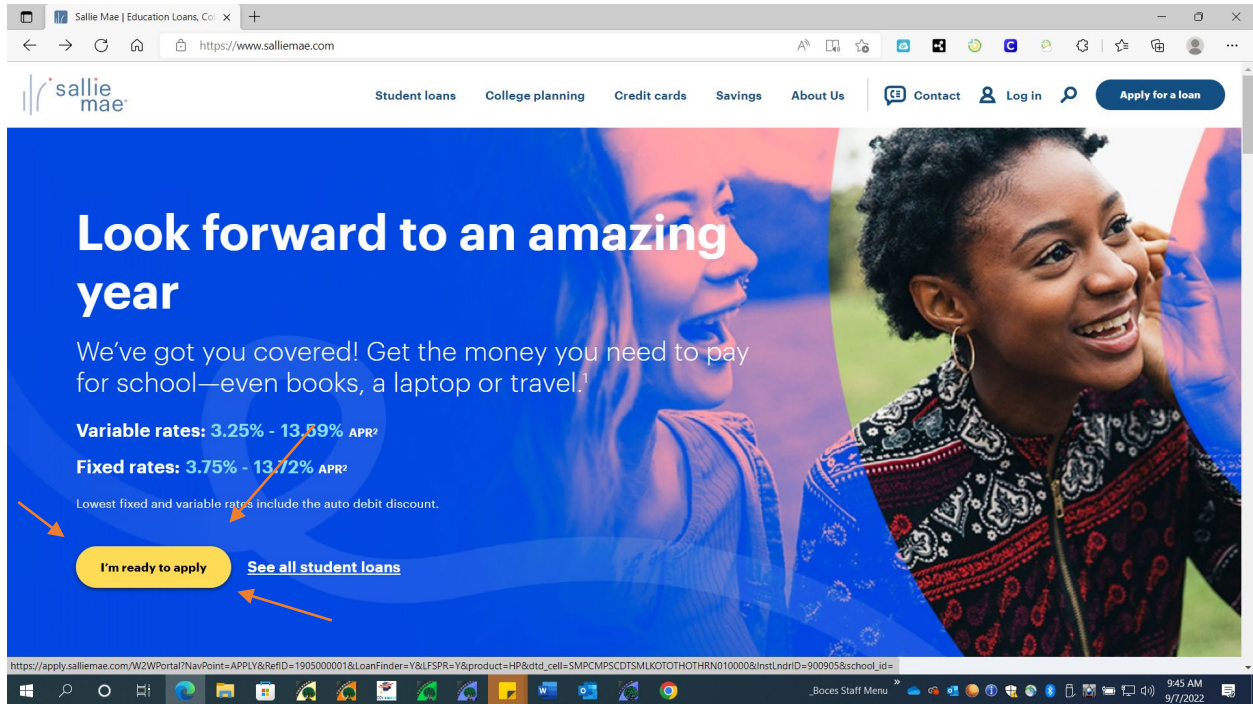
Sallie Mae | Education Loans, Co ×

https://www.salliemae.com

sallie mae

Student loans College planning Credit cards Savings About Us Contact Log in Apply for a loan

Look forward to an amazing year

We've got you covered! Get the money you need to pay for school—even books, a laptop or travel.$^1$

Variable rates: 3.25% - 13.59% APR$^2$

Fixed rates: 3.75% - 13.72% APR$^2$

Lowest fixed and variable rates include the auto debit discount.

I'm ready to apply See all student loans

https://apply.salliemae.com/W2WPortal?NavPoint=APPLY&RefID=1905000001&LoanFinder=Y&LFSPR=Y&product=HP&dtd_cell=SMPCMPSCDTSMLKOTOTHOTHRN010000&InstLndrID=900905&school_id=

Boces Staff Menu 9:45 AM 9/7/2022